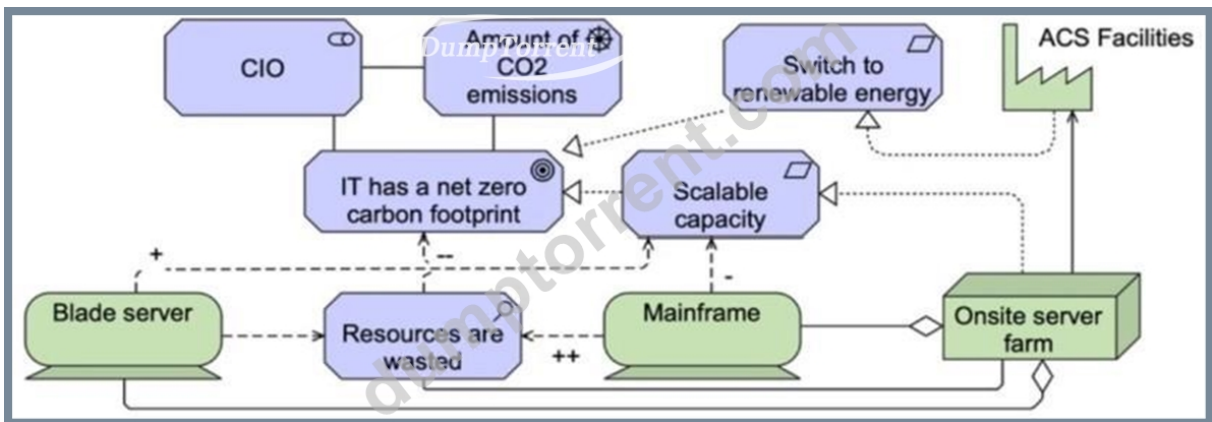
CIO

Amount of CO2 emissions

Switch to renewable energy

ACS Facilities

IT has a net zero carbon footprint

Scalable capacity

+

--

-

Blade server

Resources are wasted

++

Mainframe

Onsite server farm

DumpTorrent

dumptorrent.com